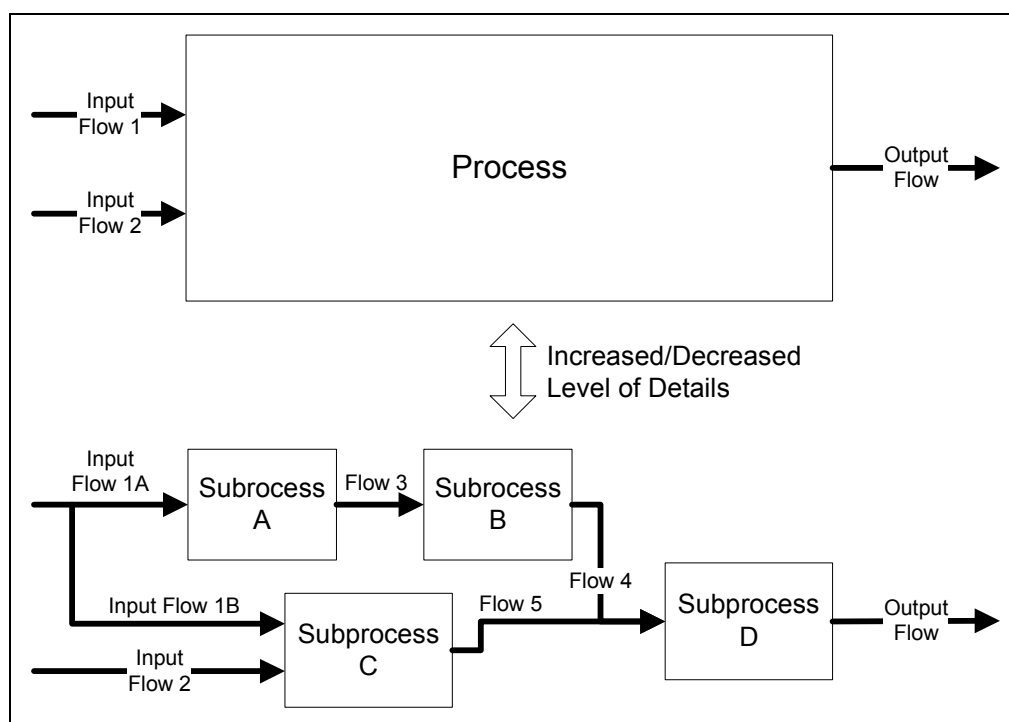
Input Flow 1

Input Flow 2

Process

Output Flow

Increased/Decreased Level of Details

Input Flow 1A

Subrocess A

Flow 3

Subrocess B

Flow 4

Input Flow 1B

Subprocess C

Flow 5

Subprocess D

Output Flow

Input Flow 2